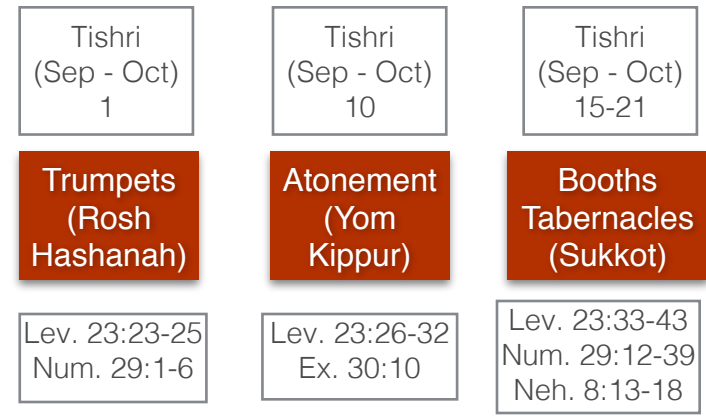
Tishri
(Sep - Oct)
1

Trumpets
(Rosh
Hashanah)

Lev. 23:23-25
Num. 29:1-6

Tishri
(Sep - Oct)
10

Atonement
(Yom
Kippur)

Lev. 23:26-32
Ex. 30:10

Tishri
(Sep - Oct)
15-21

Booths
Tabernacles
(Sukkot)

Lev. 23:33-43
Num. 29:12-39
Neh. 8:13-18